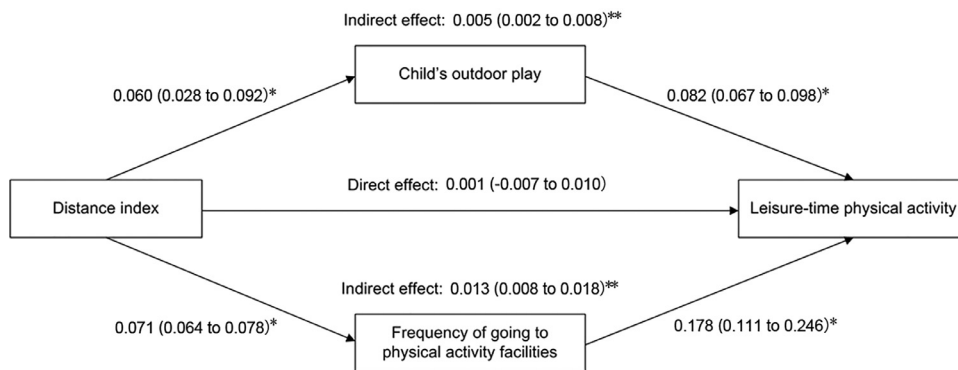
Indirect effect: 0.005 (0.002 to 0.008)**

0.060 (0.028 to 0.092)*

Child's outdoor play

0.082 (0.067 to 0.098)*

Distance index

Direct effect: 0.001 (-0.007 to 0.010)

Leisure-time physical activity

Indirect effect: 0.013 (0.008 to 0.018)**

0.071 (0.064 to 0.078)*

Frequency of going to physical activity facilities

0.178 (0.111 to 0.246)*